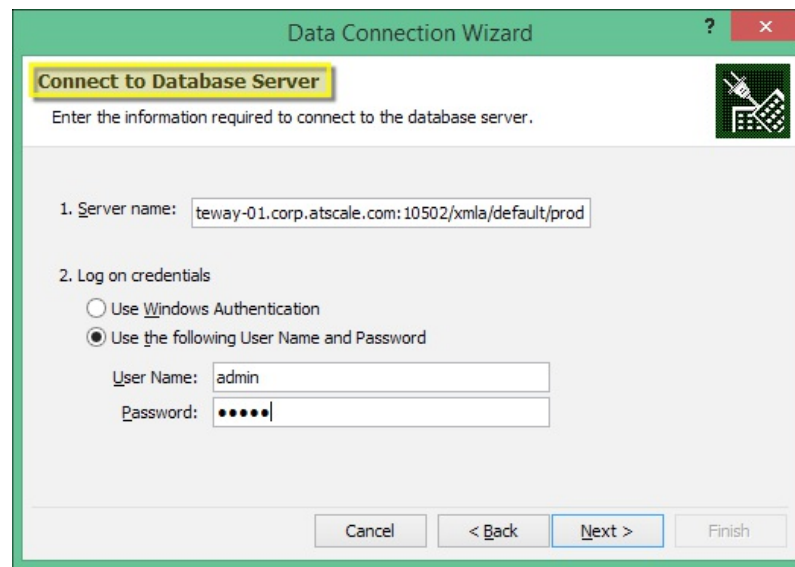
Data Connection Wizard

?

×

Connect to Database Server

Enter the information required to connect to the database server.

1. Server name: teway-01.corp.atscale.com:10502/xmla/default/prod

2. Log on credentials

Use Windows Authentication

Use the following User Name and Password

User Name: admin

Password: •••••

Cancel

< Back

Next >

Finish